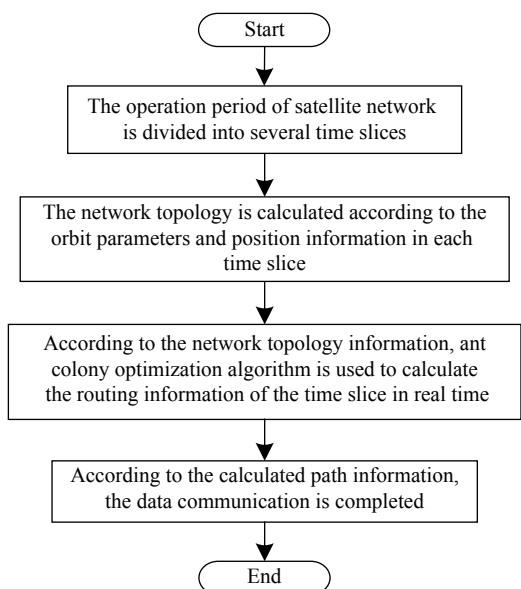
Start

The operation period of satellite network is divided into several time slices

The network topology is calculated according to the orbit parameters and position information in each time slice

According to the network topology information, ant colony optimization algorithm is used to calculate the routing information of the time slice in real time

According to the calculated path information, the data communication is completed

End